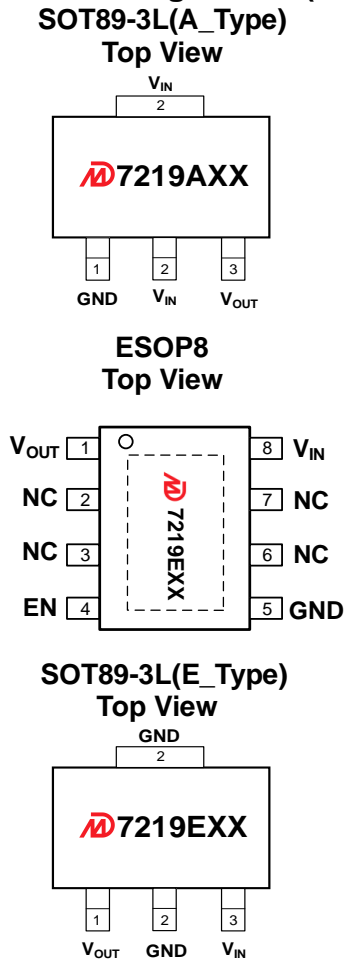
SOT89-3L(A_Type)
Top View

$V_{IN}$
2

7219AXX

1
GND
2
$V_{IN}$
3
$V_{OUT}$

ESOP8
Top View

$V_{OUT}$ 1
NC 2
NC 3
EN 4

7219EXX

8 $V_{IN}$
7 NC
6 NC
5 GND

SOT89-3L(E_Type)
Top View

GND
2

7219EXX

1
$V_{OUT}$
2
GND
3
$V_{IN}$